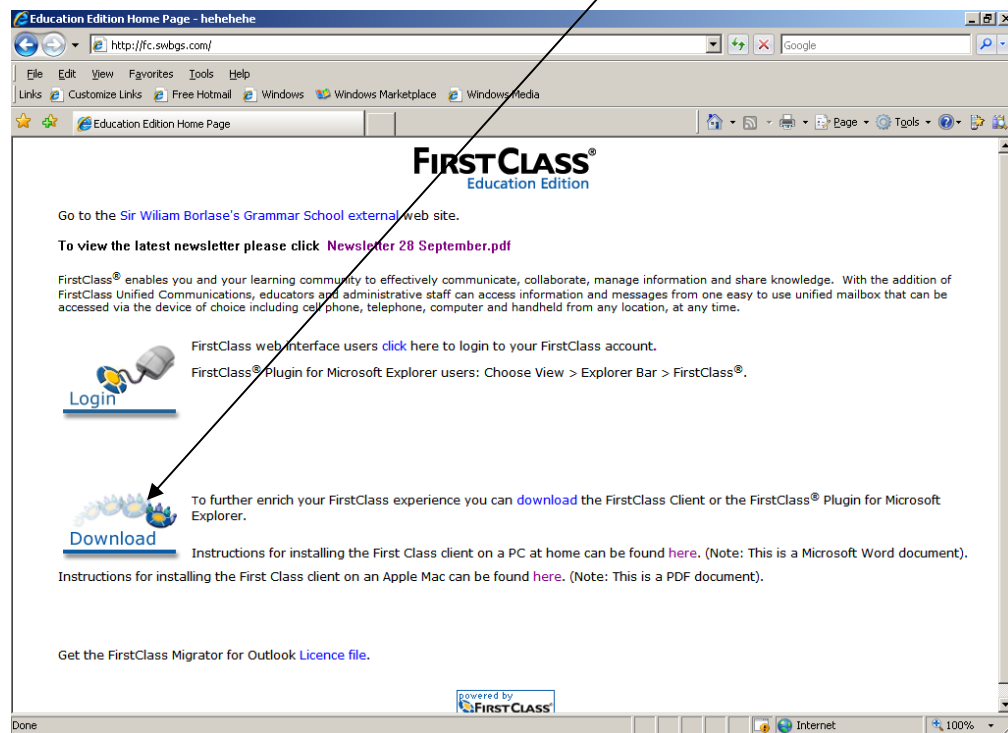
Education Edition Home Page - hehehehe

http://fc.swbgs.com/

Google

File Edit View Favorites Tools Help

Links Customize Links Free Hotmail Windows Windows Marketplace Windows Media

Education Edition Home Page

Page Tools

FIRSTCLASS®
Education Edition

Go to the Sir Wiliam Borlase's Grammar School external web site.

To view the latest newsletter please click Newsletter 28 September.pdf

FirstClass® enables you and your learning community to effectively communicate, collaborate, manage information and share knowledge. With the addition of FirstClass Unified Communications, educators and administrative staff can access information and messages from one easy to use unified mailbox that can be accessed via the device of choice including cell phone, telephone, computer and handheld from any location, at any time.

Login

FirstClass web interface users click here to login to your FirstClass account.

FirstClass® Plugin for Microsoft Explorer users: Choose View > Explorer Bar > FirstClass®.

Download

To further enrich your FirstClass experience you can download the FirstClass Client or the FirstClass® Plugin for Microsoft Explorer.

Instructions for installing the First Class client on a PC at home can be found here. (Note: This is a Microsoft Word document).

Instructions for installing the First Class client on an Apple Mac can be found here. (Note: This is a PDF document).

Get the FirstClass Migrator for Outlook Licence file.

powered by FIRSTCLASS

Done

Internet

100%